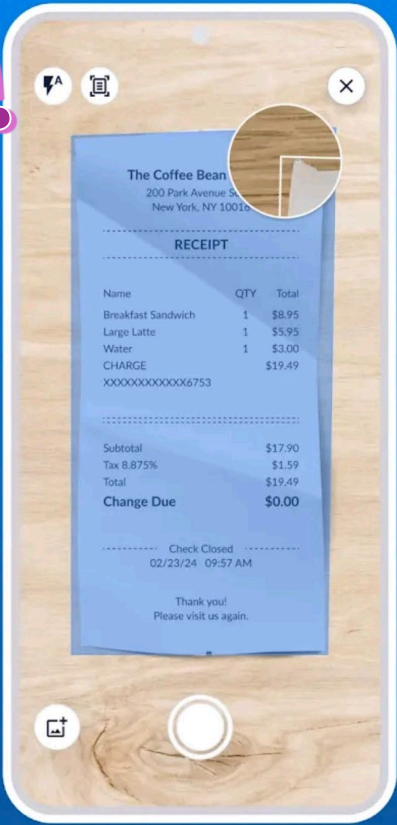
A

The Coffee Bean
200 Park Avenue S
New York, NY 10016

RECEIPT

| Name | QTY | Total |
|---|---|---|
| Breakfast Sandwich | 1 | $8.95 |
| Large Latte | 1 | $5.95 |
| Water | 1 | $3.00 |
| CHARGE | | $19.49 |
| XXXXXXXXXXXX6753 | | |

| | |
|---|---|
| Subtotal | $17.90 |
| Tax 8.875% | $1.59 |
| Total | $19.49 |
| **Change Due** | **$0.00** |

Check Closed
02/23/24 09:57 AM

Thank you!
Please visit us again.